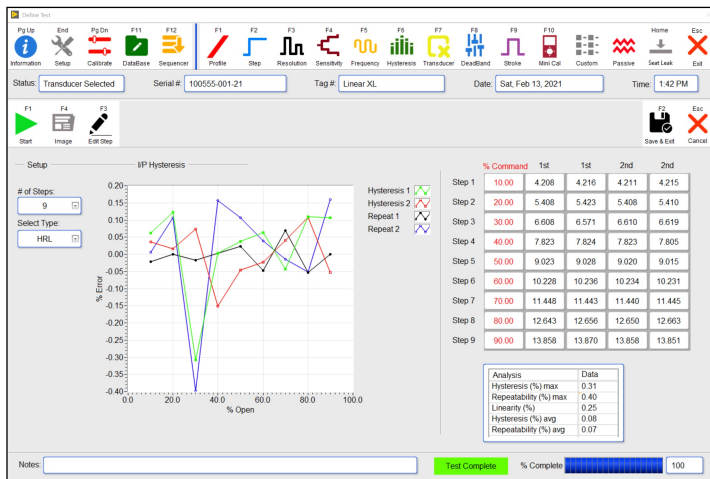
Define Test

Pg Up Information | End Setup | Pg Dn Calibrate | F11 DataBase | F12 Sequencer | F1 Profile | F2 Step | F3 Resolution | F4 Sensitivity | F5 Frequency | F6 Hysteresis | F7 Transducer | F8 DeadBand | F9 Stroke | F10 Mini Cal | Custom | Passive | Home Seat Leak | Esc Exit

Status: Transducer Selected   Serial #: 100555-001-21   Tag #: Linear XL   Date: Sat, Feb 13, 2021   Time: 1:42 PM

F1 Start | F4 Image | F3 Edit Step | F2 Save & Exit | Esc Cancel

Setup

# of Steps:
9

Select Type:
HRL

I/P Hysteresis

Hysteresis 1
Hysteresis 2
Repeat 1
Repeat 2

% Error
0.20
0.15
0.10
0.05
0.00
-0.05
-0.10
-0.15
-0.20
-0.25
-0.30
-0.35
-0.40
0.0 20.0 40.0 60.0 80.0 100.0
% Open

| | % Command | 1st | 1st | 2nd | 2nd |
|---|---|---|---|---|---|
| Step 1 | 10.00 | 4.208 | 4.216 | 4.211 | 4.215 |
| Step 2 | 20.00 | 5.408 | 5.423 | 5.408 | 5.410 |
| Step 3 | 30.00 | 6.608 | 6.571 | 6.610 | 6.619 |
| Step 4 | 40.00 | 7.823 | 7.824 | 7.823 | 7.805 |
| Step 5 | 50.00 | 9.023 | 9.028 | 9.020 | 9.015 |
| Step 6 | 60.00 | 10.228 | 10.236 | 10.234 | 10.231 |
| Step 7 | 70.00 | 11.448 | 11.443 | 11.440 | 11.445 |
| Step 8 | 80.00 | 12.643 | 12.656 | 12.650 | 12.663 |
| Step 9 | 90.00 | 13.858 | 13.870 | 13.858 | 13.851 |

| Analysis | Data |
|---|---|
| Hysteresis (%) max | 0.31 |
| Repeatability (%) max | 0.40 |
| Linearity (%) | 0.25 |
| Hysteresis (%) avg | 0.08 |
| Repeatability (%) avg | 0.07 |

Notes:   Test Complete   % Complete   100